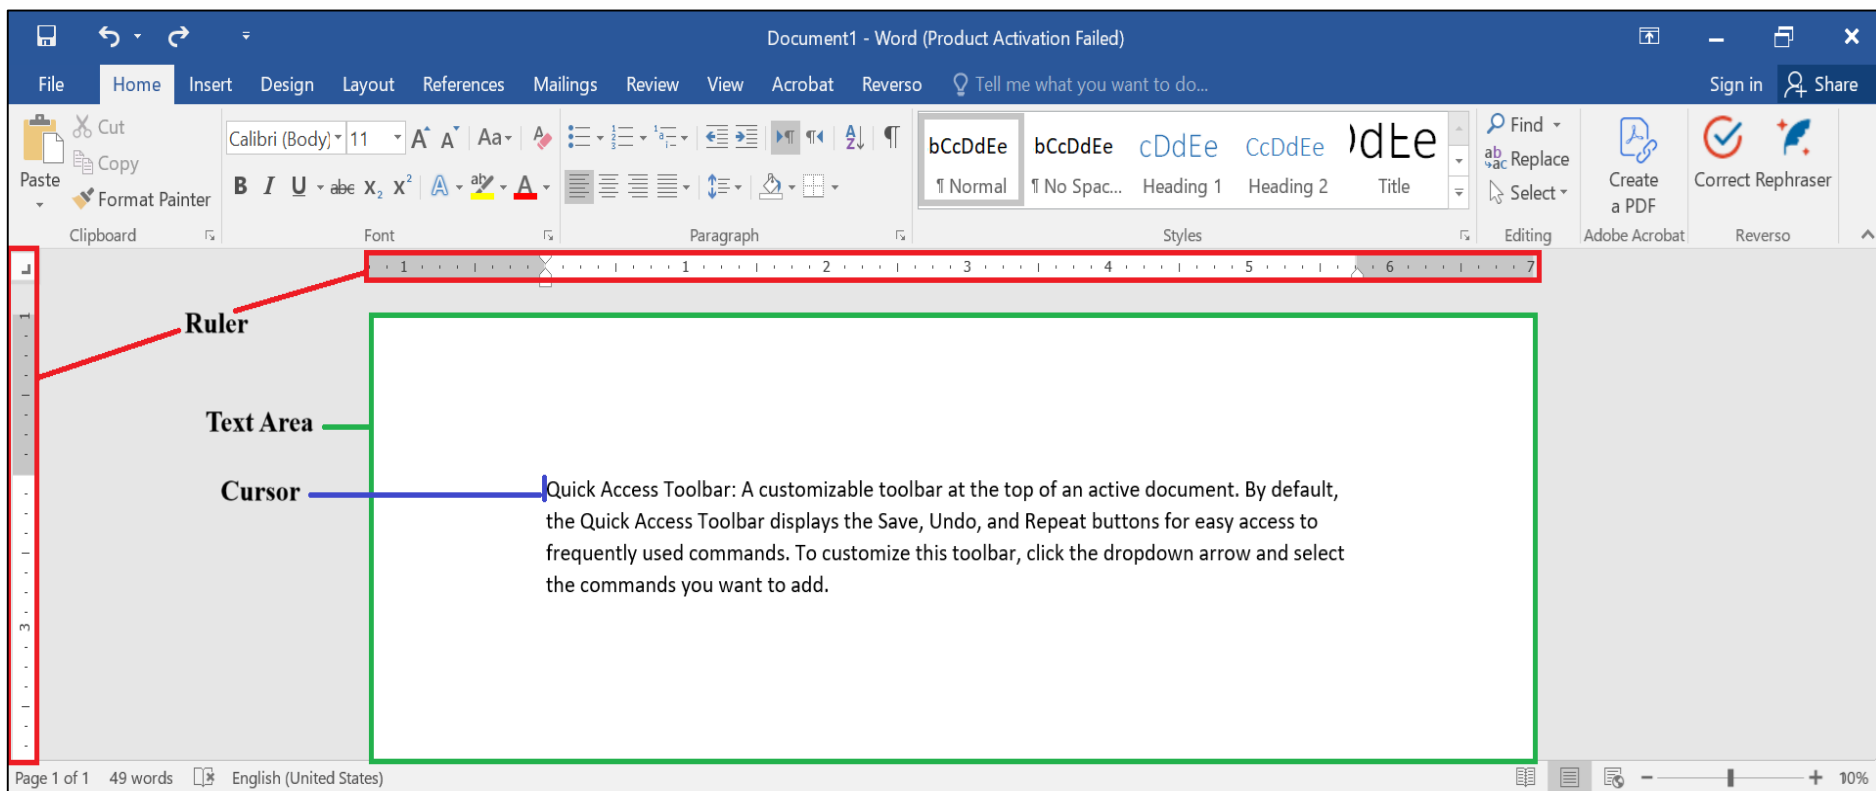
Document1 - Word (Product Activation Failed)

File Home Insert Design Layout References Mailings Review View Acrobat Reverso Tell me what you want to do... Sign in Share

Paste Cut Copy Format Painter Clipboard

Calibri (Body) 11 Aa Font

Paragraph

bCcDdEe ¶ Normal | bCcDdEe ¶ No Spac... | cDdEe Heading 1 | CcDdEe Heading 2 | )dEe Title

Styles

Find Replace Select Editing

Create a PDF Adobe Acrobat

Correct Rephraser Reverso

1 · 1 · 2 · 3 · 4 · 5 · 6 · 7

Ruler

Text Area

Cursor

Quick Access Toolbar: A customizable toolbar at the top of an active document. By default, the Quick Access Toolbar displays the Save, Undo, and Repeat buttons for easy access to frequently used commands. To customize this toolbar, click the dropdown arrow and select the commands you want to add.

Page 1 of 1 49 words English (United States) 10%